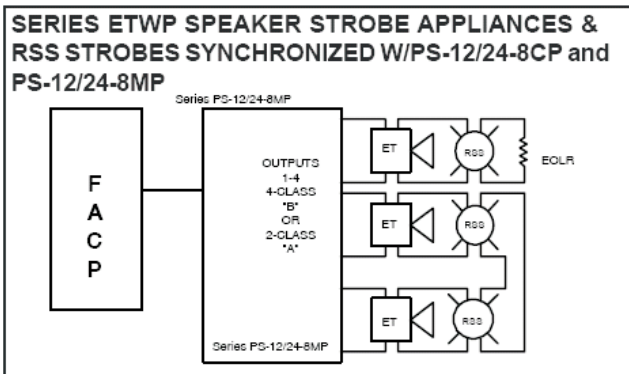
SERIES ETWP SPEAKER STROBE APPLIANCES & RSS STROBES SYNCHRONIZED W/PS-12/24-8CP and PS-12/24-8MP

Series PS-12/24-8MP

F
A
C
P

OUTPUTS
1-4
4-CLASS
"B"
OR
2-CLASS
"A"

Series PS-12/24-8MP

ET

RSS

EOLR

ET

RSS

ET

RSS